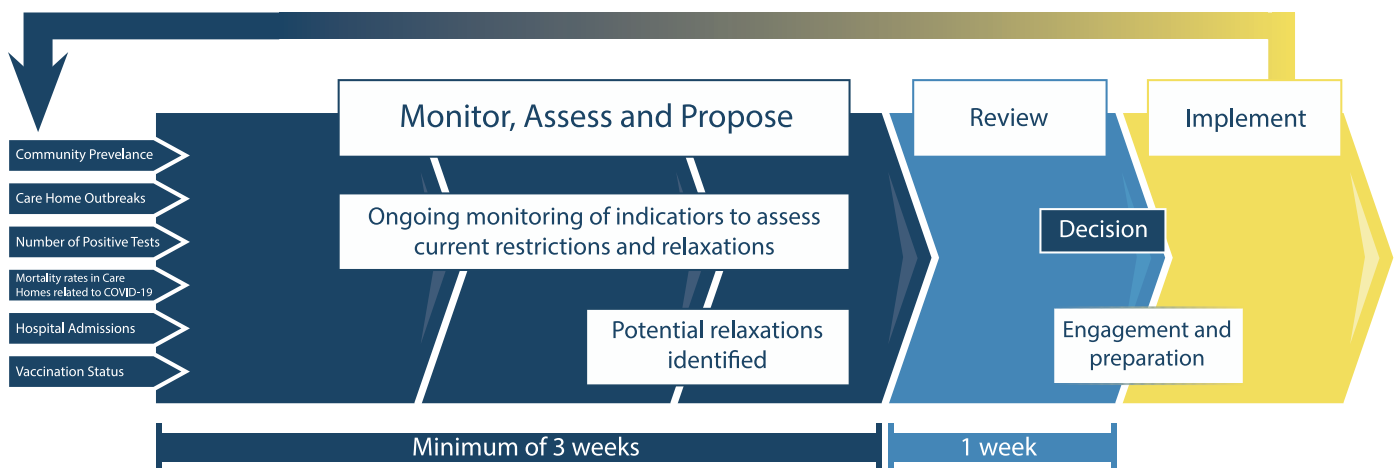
Community Prevelance

Care Home Outbreaks

Number of Positive Tests

Mortality rates in Care Homes related to COVID-19

Hospital Admissions

Vaccination Status

Monitor, Assess and Propose

Ongoing monitoring of indicatiors to assess current restrictions and relaxations

Potential relaxations identified

Review

Decision

Engagement and preparation

Implement

Minimum of 3 weeks

1 week